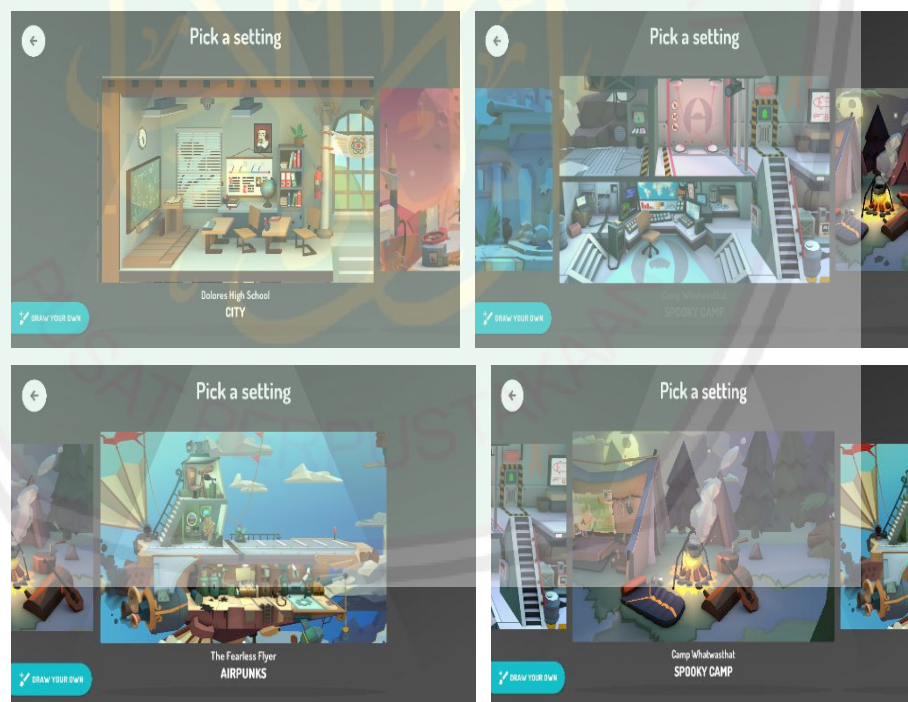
Pick a setting

Dolores High School
CITY

DRAW YOUR OWN

Pick a setting

DRAW YOUR OWN

Pick a setting

The Fearless Flyer
AIRPUNKS

DRAW YOUR OWN

Pick a setting

Camp Whatwasthat
SPOOKY CAMP

DRAW YOUR OWN